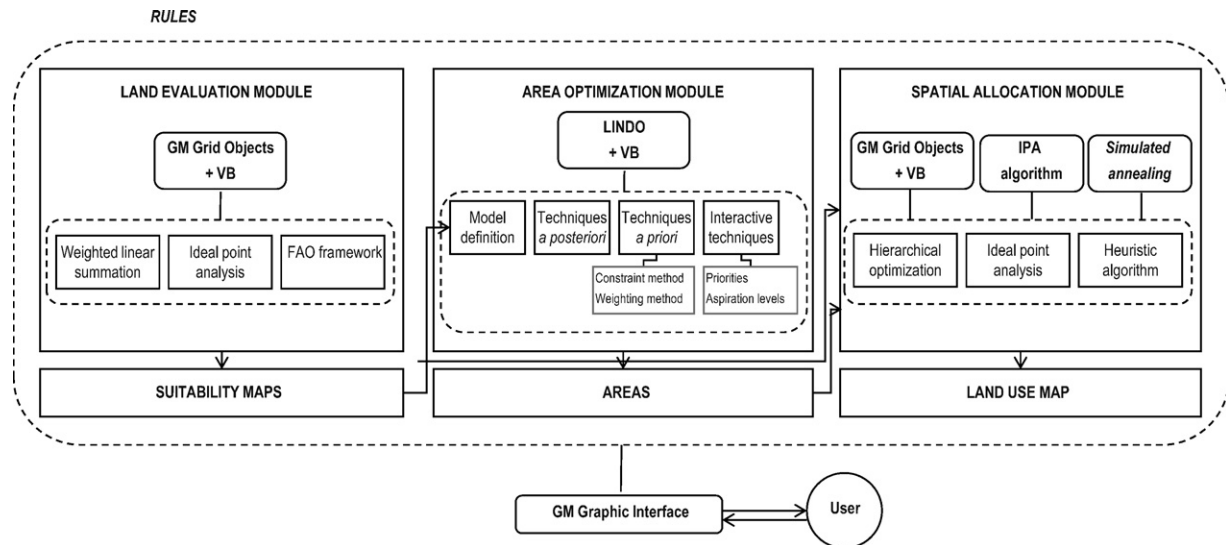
RULES

LAND EVALUATION MODULE

GM Grid Objects + VB

Weighted linear summation

Ideal point analysis

FAO framework

SUITABILITY MAPS

AREA OPTIMIZATION MODULE

LINDO + VB

Model definition

Techniques *a posteriori*

Techniques *a priori*

Interactive techniques

Constraint method
Weighting method

Priorities
Aspiration levels

AREAS

SPATIAL ALLOCATION MODULE

GM Grid Objects + VB

IPA algorithm

*Simulated annealing*

Hierarchical optimization

Ideal point analysis

Heuristic algorithm

LAND USE MAP

GM Graphic Interface

User